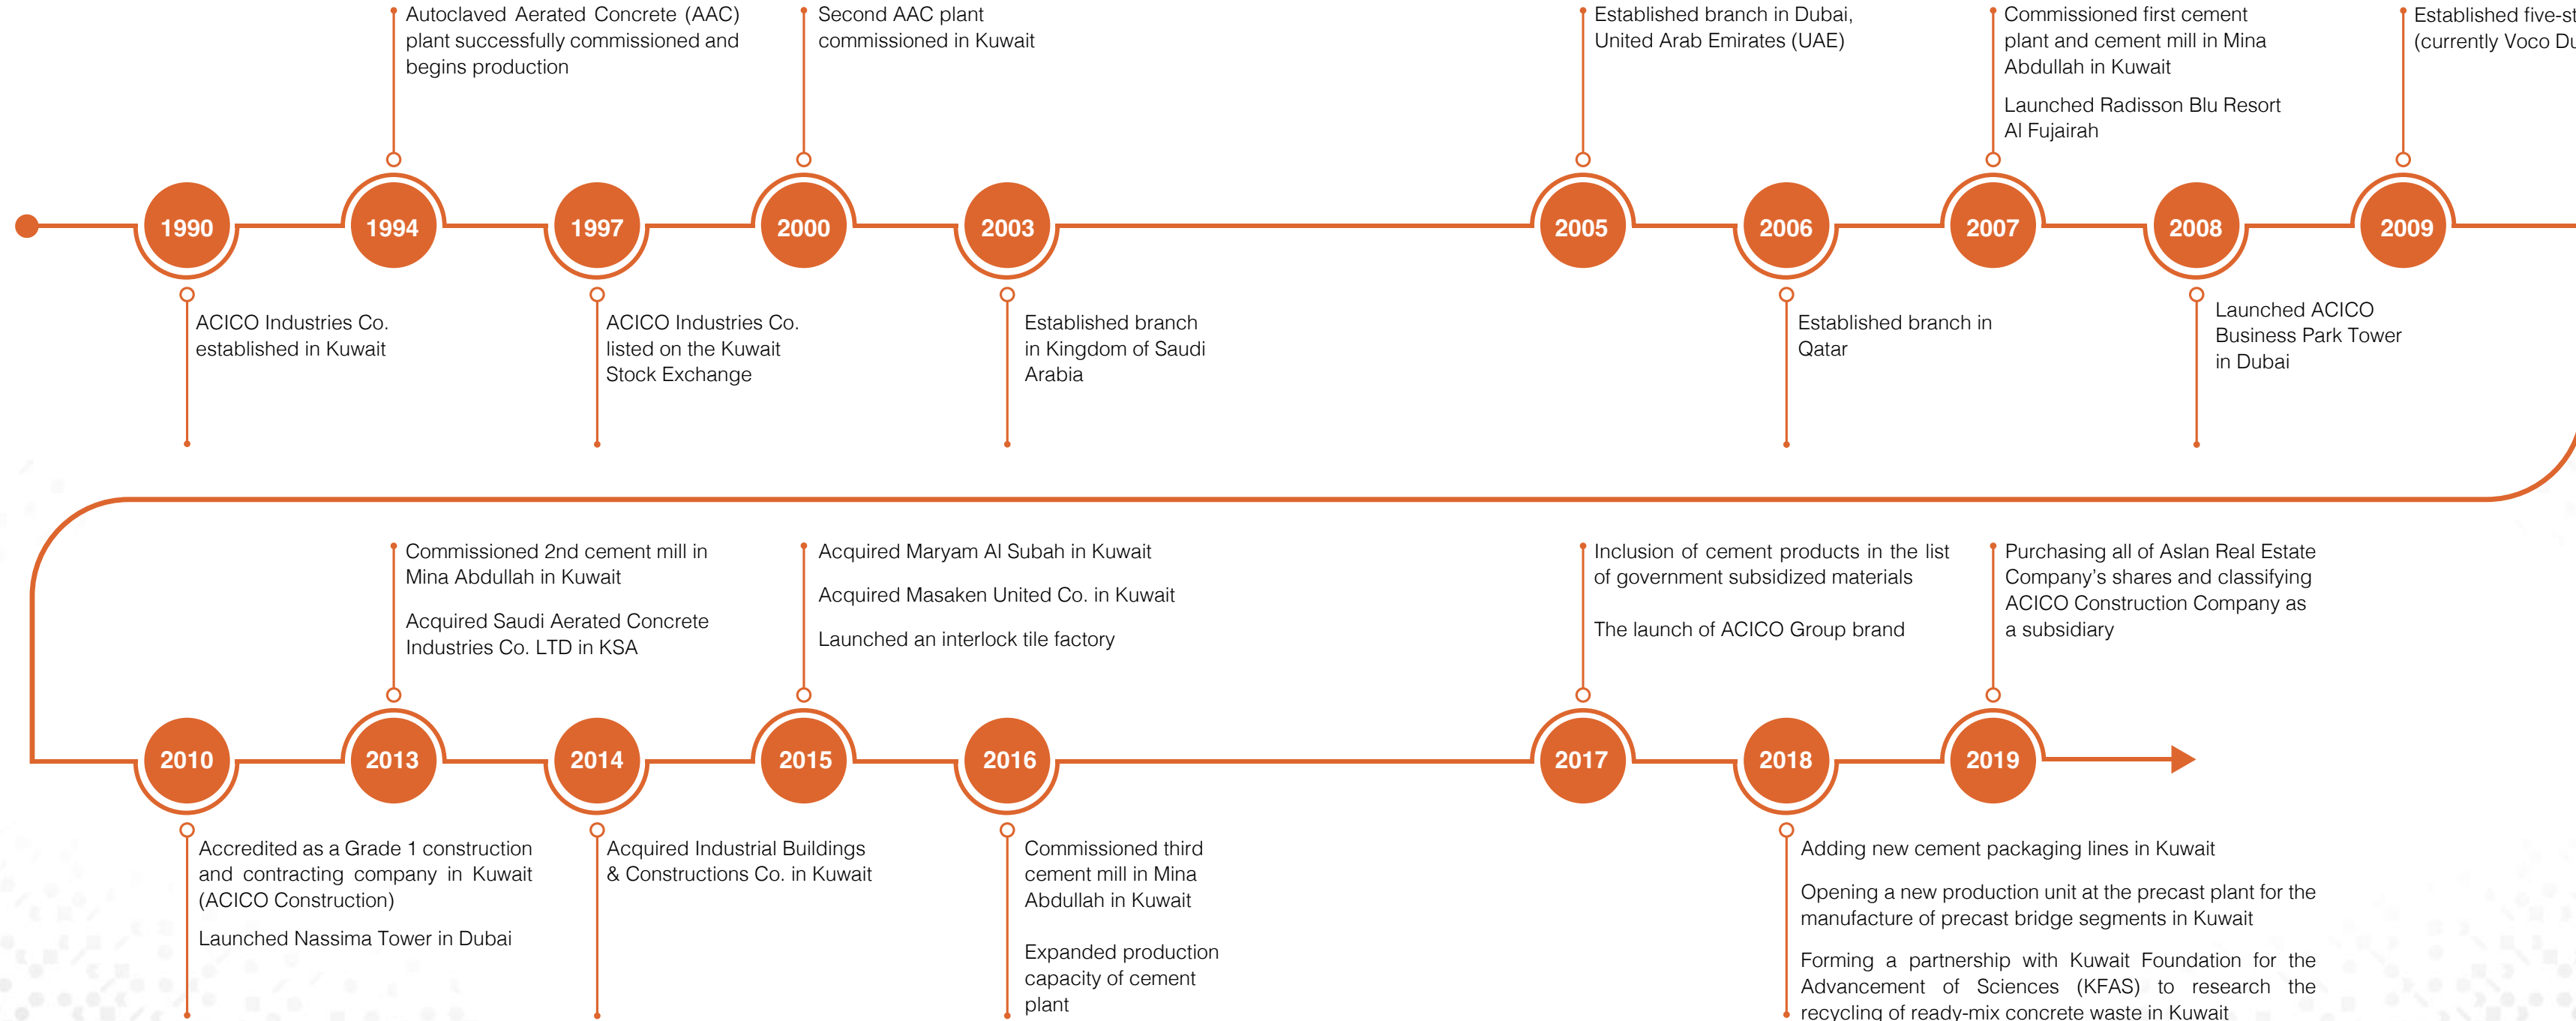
Autoclaved Aerated Concrete (AAC) plant successfully commissioned and begins production

Second AAC plant commissioned in Kuwait

Established branch in Dubai, United Arab Emirates (UAE)

Commissioned first cement plant and cement mill in Mina Abdullah in Kuwait

Launched Radisson Blu Resort Al Fujairah

Established five-st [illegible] (currently Voco Du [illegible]

1990

1994

1997

2000

2003

2005

2006

2007

2008

2009

ACICO Industries Co. established in Kuwait

ACICO Industries Co. listed on the Kuwait Stock Exchange

Established branch in Kingdom of Saudi Arabia

Established branch in Qatar

Launched ACICO Business Park Tower in Dubai

Commissioned 2nd cement mill in Mina Abdullah in Kuwait

Acquired Saudi Aerated Concrete Industries Co. LTD in KSA

Acquired Maryam Al Subah in Kuwait

Acquired Masaken United Co. in Kuwait

Launched an interlock tile factory

Inclusion of cement products in the list of government subsidized materials

The launch of ACICO Group brand

Purchasing all of Aslan Real Estate Company's shares and classifying ACICO Construction Company as a subsidiary

2010

2013

2014

2015

2016

2017

2018

2019

Accredited as a Grade 1 construction and contracting company in Kuwait (ACICO Construction)

Launched Nassima Tower in Dubai

Acquired Industrial Buildings & Constructions Co. in Kuwait

Commissioned third cement mill in Mina Abdullah in Kuwait

Expanded production capacity of cement plant

Adding new cement packaging lines in Kuwait

Opening a new production unit at the precast plant for the manufacture of precast bridge segments in Kuwait

Forming a partnership with Kuwait Foundation for the Advancement of Sciences (KFAS) to research the recycling of ready-mix concrete waste in Kuwait